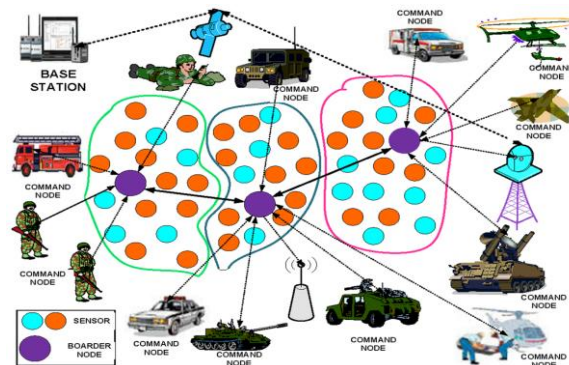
BASE STATION

COMMAND NODE

COMMAND NODE

COMMAND NODE

COMMAND NODE

COMMAND NODE

COMMAND NODE

COMMAND NODE

COMMAND NODE

COMMAND NODE

COMMAND NODE

COMMAND NODE

COMMAND NODE

SENSOR

BOARDER NODE